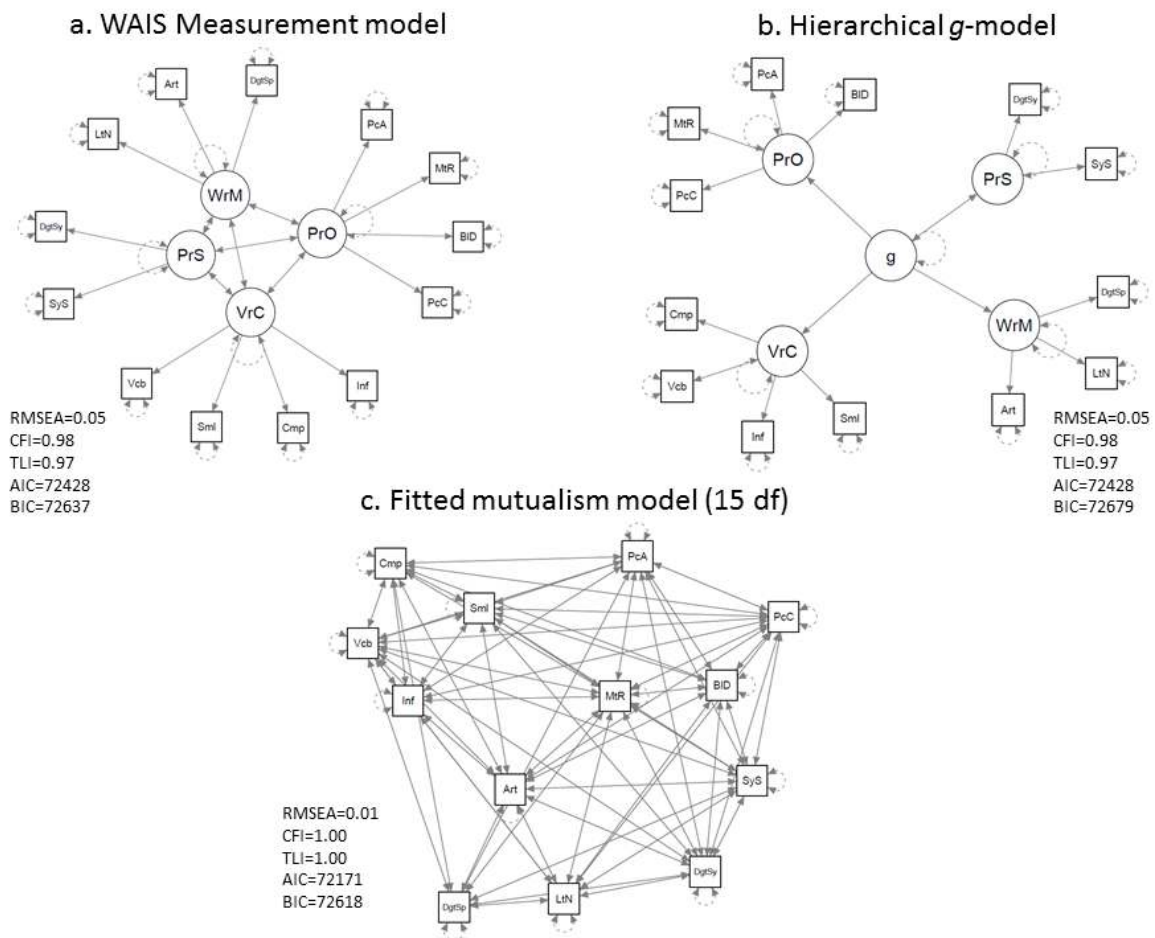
a. WAIS Measurement model

Art
DgtSp
LtN
PcA
MtR
WrM
PrO
BID
DgtSy
PrS
SyS
VrC
PcC
Vcb
Inf
Sml
Cmp

RMSEA=0.05
CFI=0.98
TLI=0.97
AIC=72428
BIC=72637

b. Hierarchical $g$-model

PcA
BID
MtR
PrO
DgtSy
PrS
SyS
PcC
g
Cmp
DgtSp
WrM
VrC
Vcb
LtN
Sml
Inf
Art

RMSEA=0.05
CFI=0.98
TLI=0.97
AIC=72428
BIC=72679

c. Fitted mutualism model (15 df)

Cmp
PcA
Sml
PcC
Vcb
BID
MtR
Inf
SyS
Art
DgtSy
DgtSp
LtN

RMSEA=0.01
CFI=1.00
TLI=1.00
AIC=72171
BIC=72618